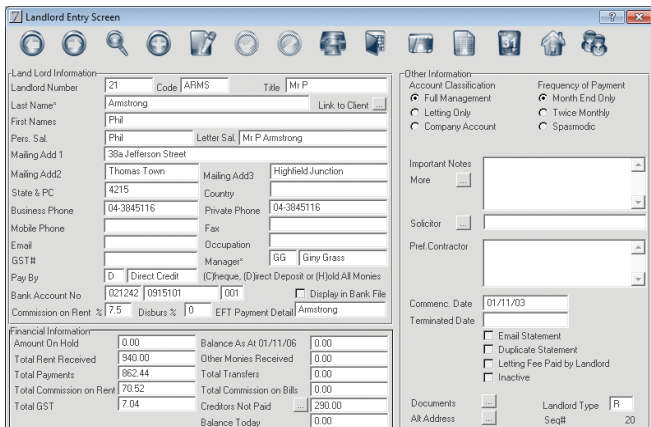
Landlord Entry Screen

? X

Land Lord Information

Landlord Number 21 Code ARMS Title Mr P

Last Name* Armstrong Link to Client ...

First Names Phil

Pers. Sal. Phil Letter Sal. Mr P Armstrong

Mailing Add 1 38a Jefferson Street

Mailing Add2 Thomas Town Mailing Add3 Highfield Junction

State & PC 4215 Country

Business Phone 04-3845116 Private Phone 04-3845116

Mobile Phone Fax

Email Occupation

GST# Manager* GG Giny Grass

Pay By D Direct Credit (C)heque, (D)irect Deposit or (H)old All Monies

Bank Account No 021242 0915101 001 Display in Bank File

Commission on Rent % 7.5 Disburs % 0 EFT Payment Detail Armstrong

Financial Information

Amount On Hold 0.00 Balance As At 01/11/06 0.00

Total Rent Received 940.00 Other Monies Received 0.00

Total Payments 862.44 Total Transfers 0.00

Total Commission on Rent 70.52 Total Commission on Bills 0.00

Total GST 7.04 Creditors Not Paid ... 290.00

Balance Today 0.00

Other Information

Account Classification

Full Management

Letting Only

Company Account

Frequency of Payment

Month End Only

Twice Monthly

Spasmodic

Important Notes

More ...

Solicitor ...

Pref.Contractor

Commenc. Date 01/11/03

Terminated Date

Email Statement

Duplicate Statement

Letting Fee Paid by Landlord

Inactive

Documents ...

Alt Address ...

Landlord Type R

Seq# 20